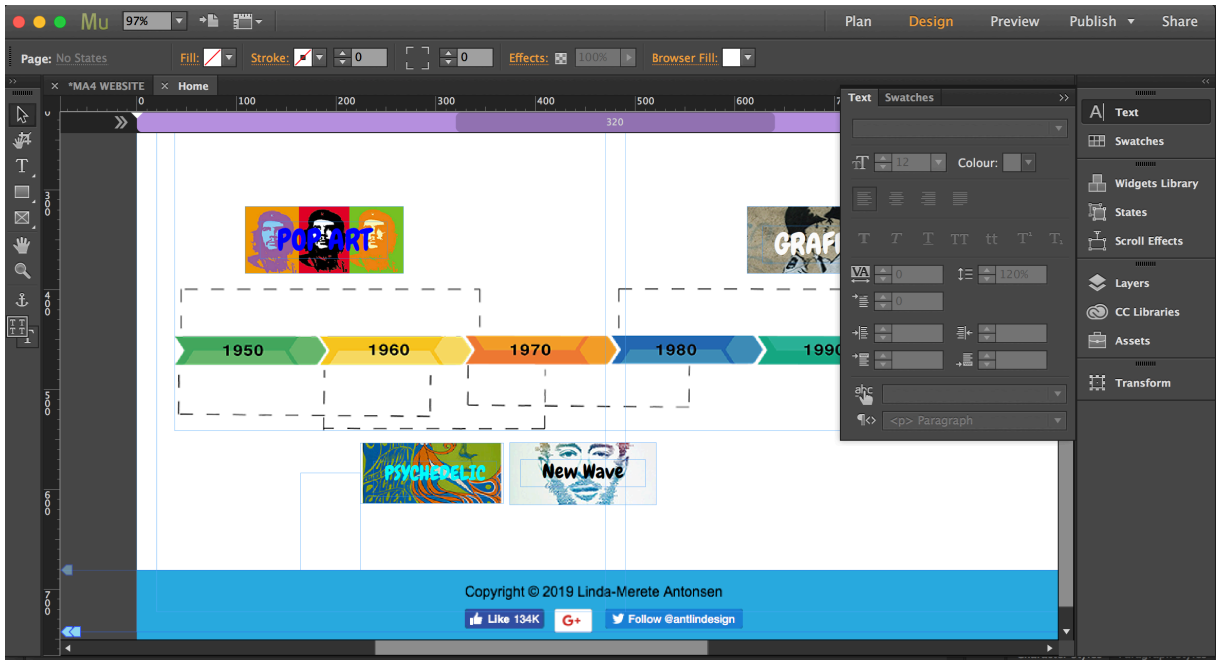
Mu 97%

Plan Design Preview Publish Share

Page: No States Fill: Stroke: 0 0 Effects: 100% Browser Fill:

*MA4 WEBSITE Home

0 100 200 300 400 500 600 7

320

300 400 500 600 700

POP ART

GRAFI

1950 1960 1970 1980 1990

PSYCHEDELIC

New Wave

Copyright © 2019 Linda-Merete Antonsen

Like 134K G+ Follow @antlindesign

Text Swatches

12 Colour:

T T T TT tt T¹ T₁

0 120%

0

<p> Paragraph

Text
Swatches
Widgets Library
States
Scroll Effects
Layers
CC Libraries
Assets
Transform